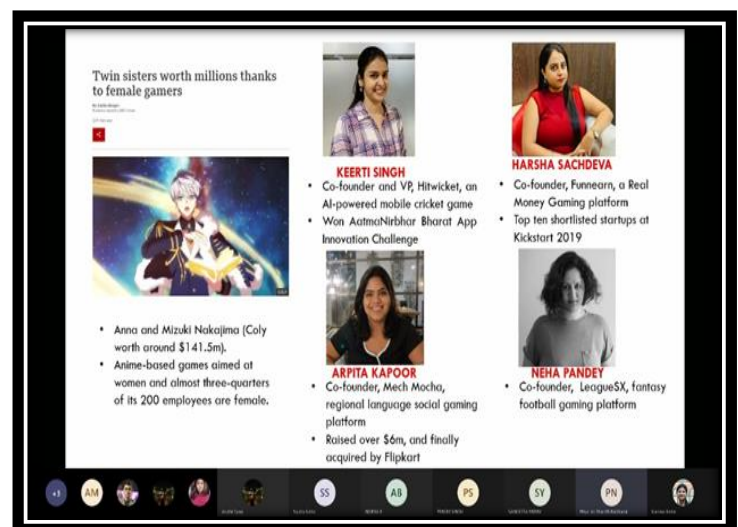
Twin sisters worth millions thanks to female gamers

By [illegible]
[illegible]

• Anna and Mizuki Nakajima (Coly worth around $141.5m).
• Anime-based games aimed at women and almost three-quarters of its 200 employees are female.

KEERTI SINGH
• Co-founder and VP, Hitwicket, an AI-powered mobile cricket game
• Won AatmaNirbhar Bharat App Innovation Challenge

HARSHA SACHDEVA
• Co-founder, Funnearn, a Real Money Gaming platform
• Top ten shortlisted startups at Kickstart 2019

ARPITA KAPOOR
• Co-founder, Mech Mocha, regional language social gaming platform
• Raised over $6m, and finally acquired by Flipkart

NEHA PANDEY
• Co-founder, LeagueSX, fantasy football gaming platform

+1 AM SS AB PS SY PN
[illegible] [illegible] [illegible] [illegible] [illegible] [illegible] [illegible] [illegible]